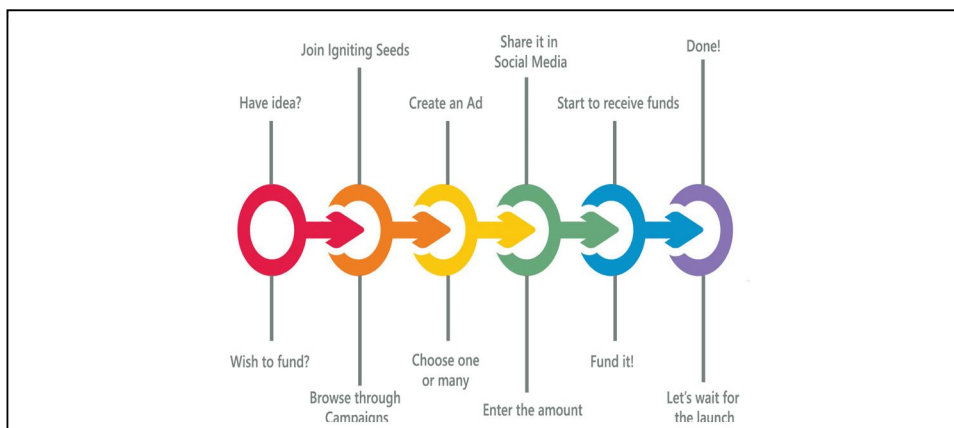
Join Igniting Seeds

Share it in Social Media

Done!

Have idea?

Create an Ad

Start to receive funds

Wish to fund?

Browse through Campaigns

Choose one or many

Enter the amount

Fund it!

Let's wait for the launch